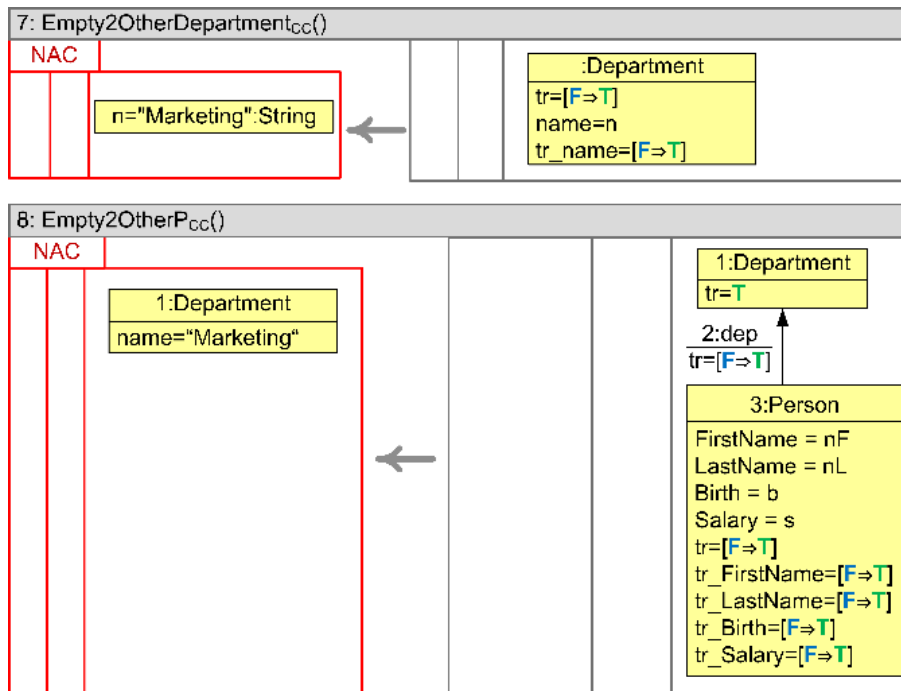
7: Empty2OtherDepartment$_{CC}$()

NAC

n="Marketing":String

:Department
tr=[F⇒T]
name=n
tr_name=[F⇒T]

8: Empty2OtherP$_{CC}$()

NAC

1:Department
name="Marketing"

1:Department
tr=T

2:dep
tr=[F⇒T]

3:Person
FirstName = nF
LastName = nL
Birth = b
Salary = s
tr=[F⇒T]
tr_FirstName=[F⇒T]
tr_LastName=[F⇒T]
tr_Birth=[F⇒T]
tr_Salary=[F⇒T]